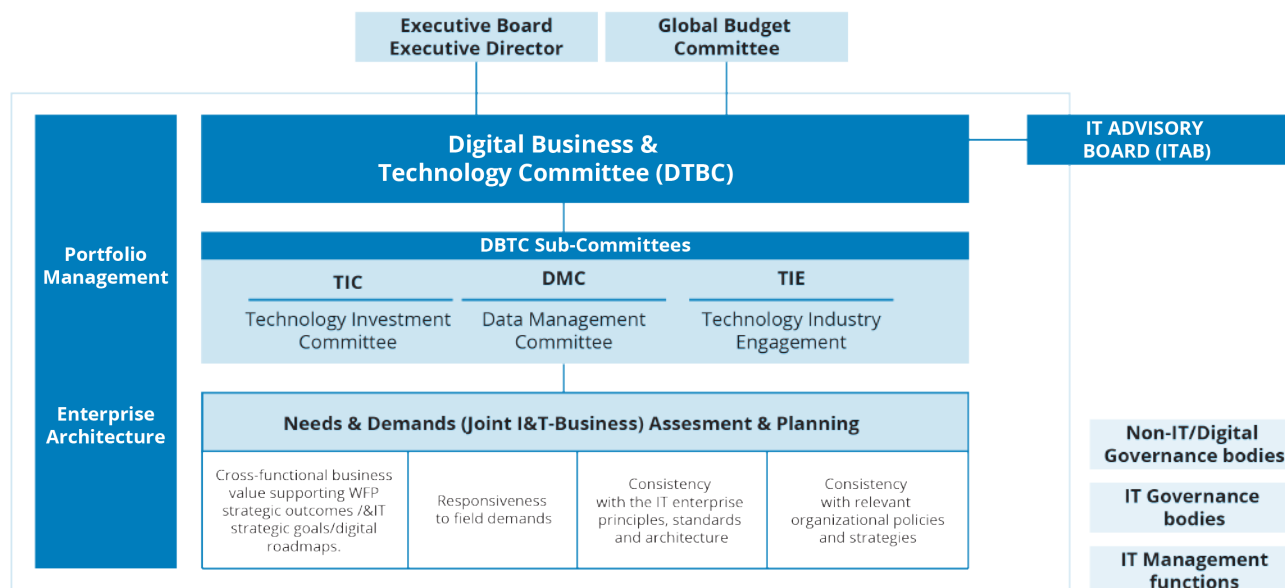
Executive Board
Executive Director

Global Budget
Committee

Portfolio Management

Enterprise Architecture

Digital Business & Technology Committee (DTBC)

IT ADVISORY BOARD (ITAB)

DBTC Sub-Committees

TIC
Technology Investment Committee

DMC
Data Management Committee

TIE
Technology Industry Engagement

Needs & Demands (Joint I&T-Business) Assesment & Planning

| Cross-functional business value supporting WFP strategic outcomes /&IT strategic goals/digital roadmaps. | Responsiveness to field demands | Consistency with the IT enterprise principles, standards and architecture | Consistency with relevant organizational policies and strategies |
|---|---|---|---|

Non-IT/Digital Governance bodies

IT Governance bodies

IT Management functions